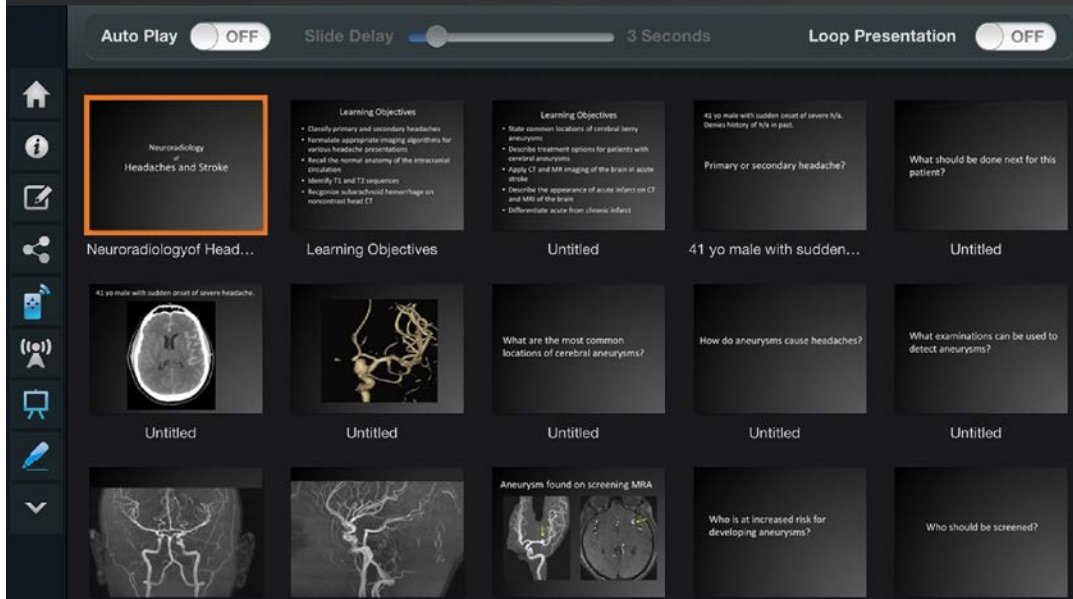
Auto Play OFF Slide Delay 3 Seconds Loop Presentation OFF

Neuroradiology of Headaches and Stroke

Neuroradiologyof Head...

Learning Objectives

- Classify primary and secondary headaches
- Formulate appropriate imaging algorithms for various headache presentations
- Recall the normal anatomy of the intracranial circulation
- Identify T1 and T2 sequences
- Recognize subarachnoid hemorrhage on noncontrast head CT

Learning Objectives

Learning Objectives

- State common locations of cerebral berry aneurysms
- Describe treatment options for patients with cerebral aneurysms
- Apply CT and MR imaging of the brain in acute stroke
- Describe the appearance of acute infarct on CT and MRI of the brain
- Differentiate acute from chronic infarct

Untitled

41 yo male with sudden onset of severe h/a. Denies history of h/a in past.

Primary or secondary headache?

41 yo male with sudden...

What should be done next for this patient?

Untitled

41 yo male with sudden onset of severe headache.

Untitled

Untitled

What are the most common locations of cerebral aneurysms?

Untitled

How do aneurysms cause headaches?

Untitled

What examinations can be used to detect aneurysms?

Untitled

Aneurysm found on screening MRA

Who is at increased risk for developing aneurysms?

Who should be screened?